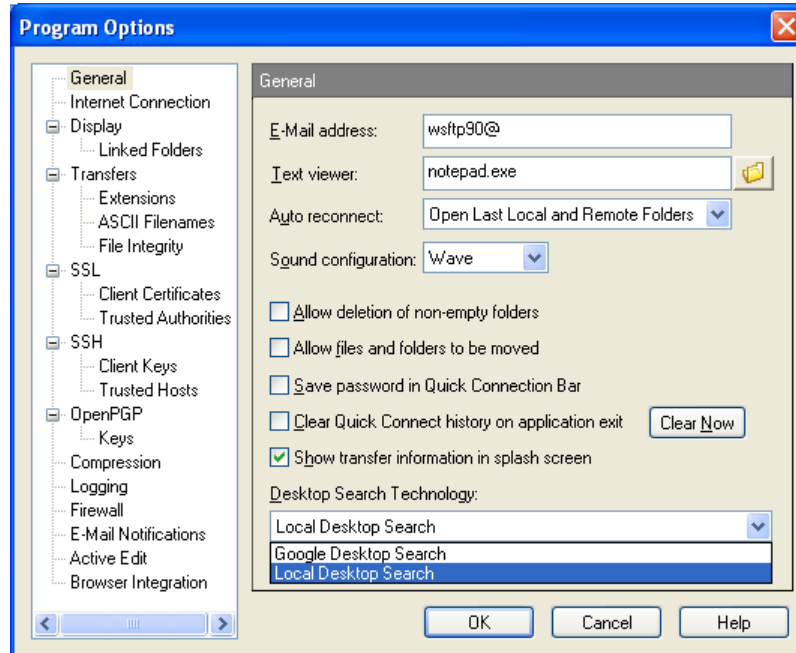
Program Options

General
Internet Connection
Display
Linked Folders
Transfers
Extensions
ASCII Filenames
File Integrity
SSL
Client Certificates
Trusted Authorities
SSH
Client Keys
Trusted Hosts
OpenPGP
Keys
Compression
Logging
Firewall
E-Mail Notifications
Active Edit
Browser Integration

General

E-Mail address: wsftp90@

Text viewer: notepad.exe

Auto reconnect: Open Last Local and Remote Folders

Sound configuration: Wave

Allow deletion of non-empty folders

Allow files and folders to be moved

Save password in Quick Connection Bar

Clear Quick Connect history on application exit

Clear Now

Show transfer information in splash screen

Desktop Search Technology:

Local Desktop Search

Google Desktop Search

Local Desktop Search

OK

Cancel

Help